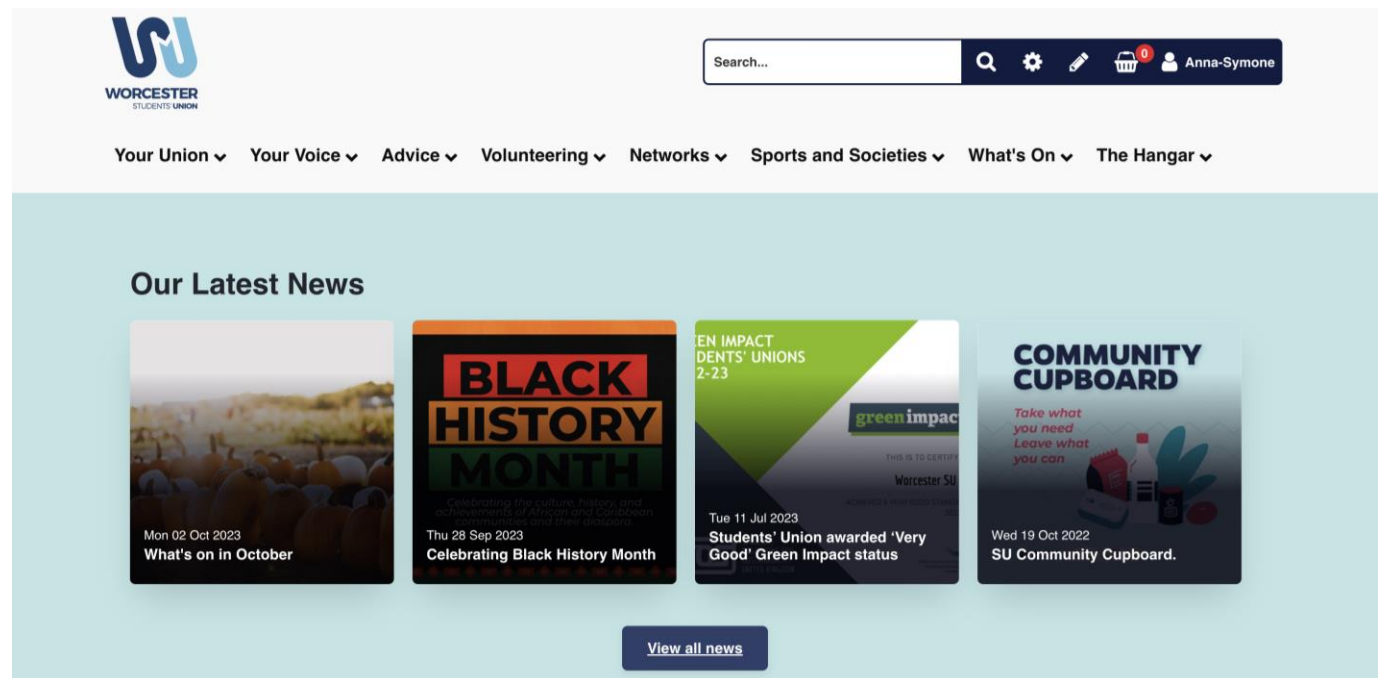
WORCESTER
STUDENTS' UNION

Search...

0

Anna-Symone

Your Union Your Voice Advice Volunteering Networks Sports and Societies What's On The Hangar

Our Latest News

Mon 02 Oct 2023
What's on in October

BLACK HISTORY MONTH
Celebrating the culture, history, and achievements of African and Caribbean communities and their diaspora
Thu 28 Sep 2023
Celebrating Black History Month

EN IMPACT
DENTS' UNIONS
2-23
green impact
THIS IS TO CERTIFY
Worcester SU
Tue 11 Jul 2023
Students' Union awarded 'Very Good' Green Impact status

COMMUNITY CUPBOARD
Take what you need
Leave what you can
Wed 19 Oct 2022
SU Community Cupboard.

View all news